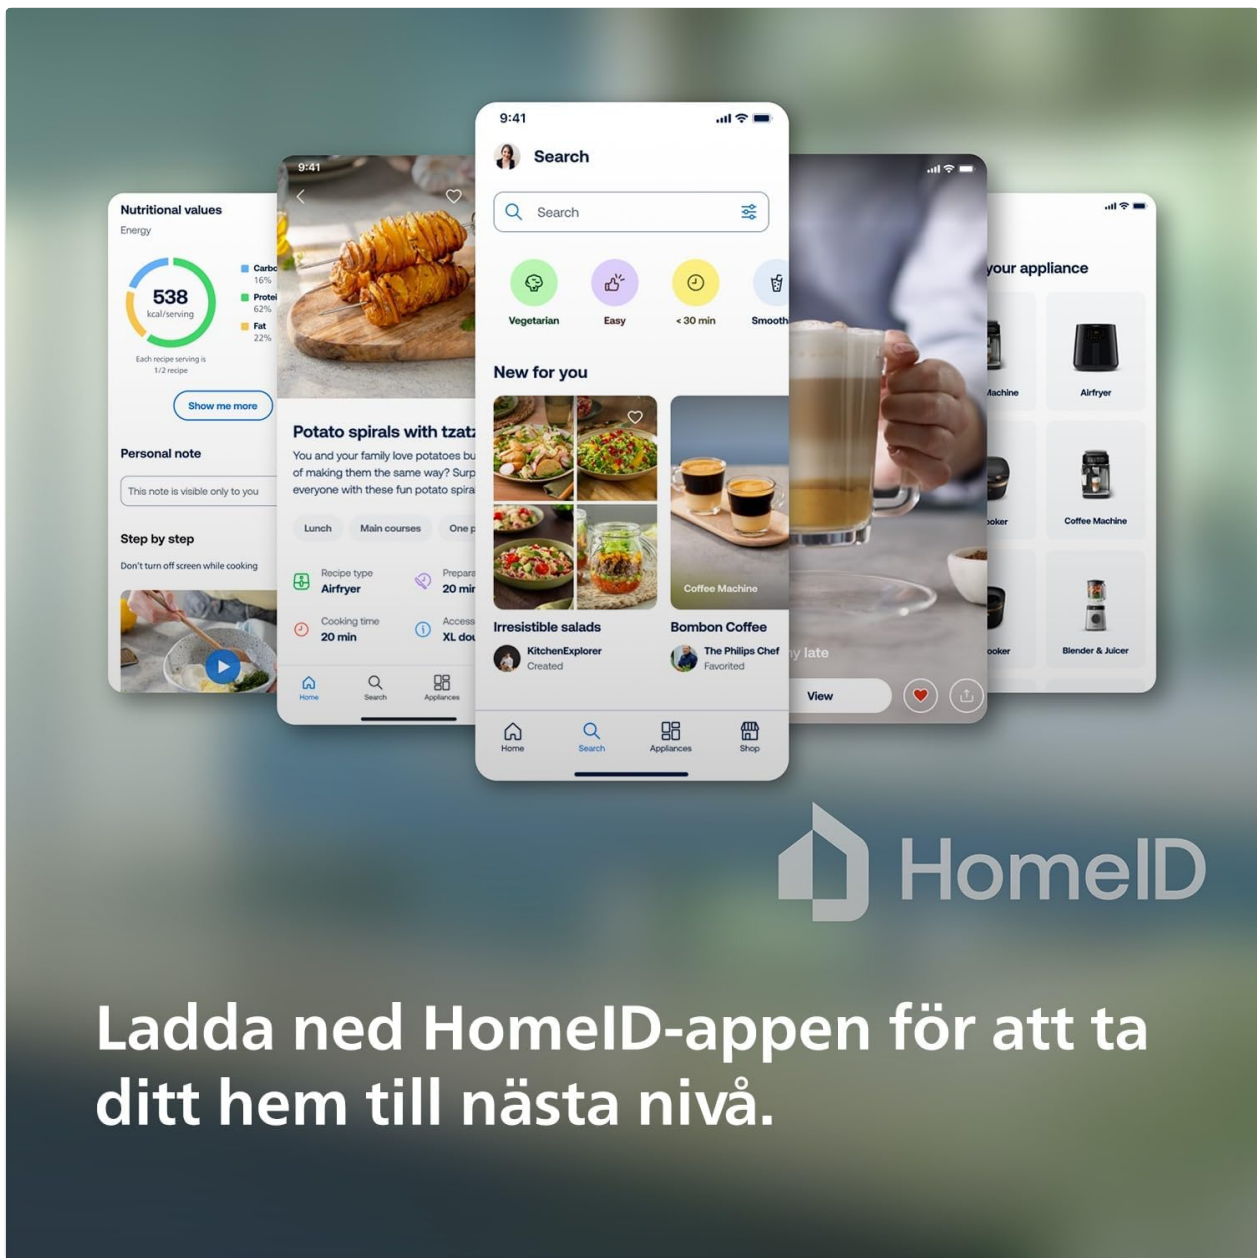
Nutritional values
Energy
538
kcal/serving
Carbo 16%
Protei 62%
Fat 22%
Each recipe serving is 1/2 recipe
Show me more
Personal note
This note is visible only to you
Step by step
Don't turn off screen while cooking

9:41
Potato spirals with tzatz
You and your family love potatoes bu of making them the same way? Surp everyone with these fun potato spira
Lunch
Main courses
One p
Recipe type
Airfryer
Prepara
20 mir
Cooking time
20 min
Access
XL dou
Home
Search
Appliances

9:41
Search
Search
Vegetarian
Easy
< 30 min
Smooth
New for you
Coffee Machine
Irresistible salads
KitchenExplorer
Created
Bombon Coffee
The Philips Chef
Favorited
Home
Search
Appliances
Shop

y late
View

your appliance
lachine
Airfryer
oker
Coffee Machine
ooker
Blender & Juicer

HomeID

Ladda ned HomeID-appen för att ta ditt hem till nästa nivå.